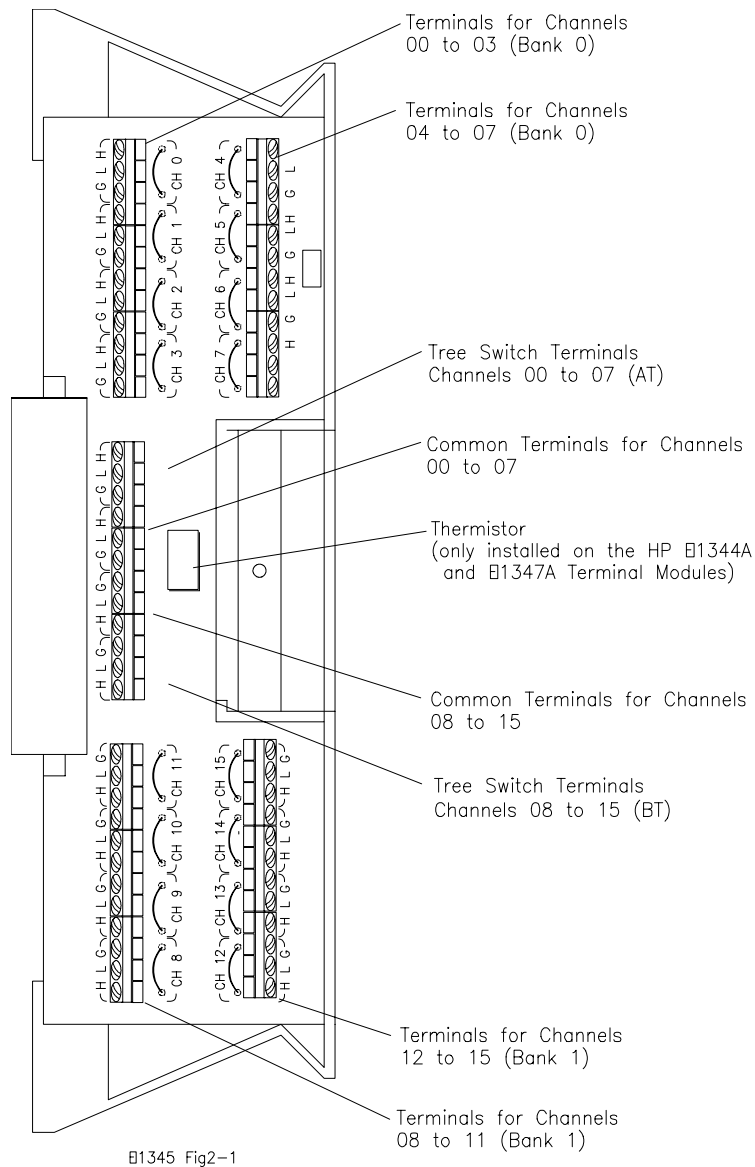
Terminals for Channels 00 to 03 (Bank 0)

Terminals for Channels 04 to 07 (Bank 0)

H L G H L G H L G H L G

CH 0 CH 1 CH 2 CH 3

CH 4 CH 5 CH 6 CH 7

L G H L G H L G H

Tree Switch Terminals Channels 00 to 07 (AT)

Common Terminals for Channels 00 to 07

H L G H L G H L G H L G

Thermistor (only installed on the HP E1344A and E1347A Terminal Modules)

Common Terminals for Channels 08 to 15

Tree Switch Terminals Channels 08 to 15 (BT)

G L H G L H G L H G L H

CH 11 CH 10 CH 9 CH 8

CH 15 CH 14 CH 13 CH 12

G L H G L H G L H G L H

Terminals for Channels 12 to 15 (Bank 1)

Terminals for Channels 08 to 11 (Bank 1)

E1345 Fig2-1